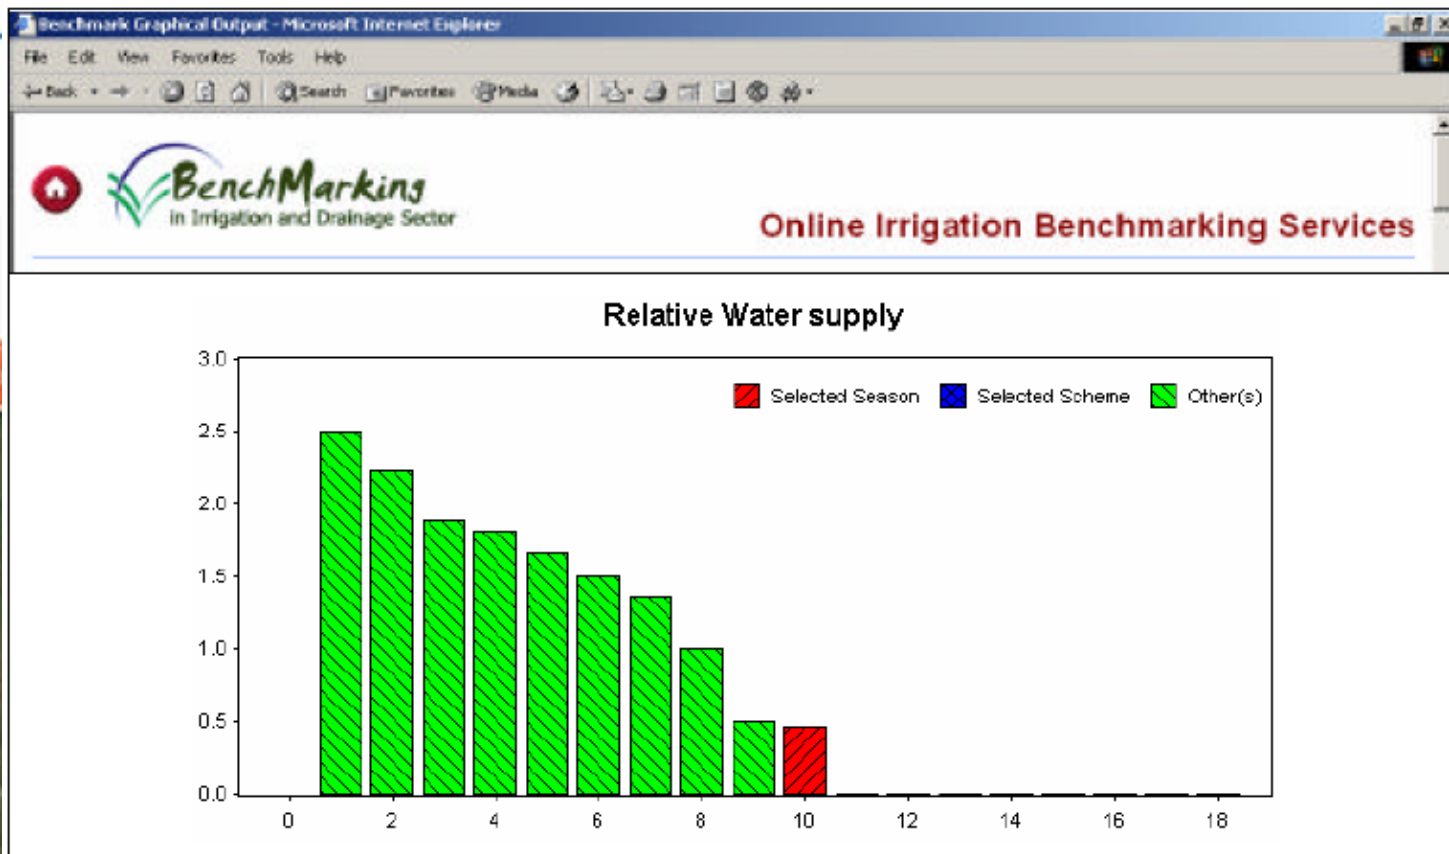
Benchmark Graphical Output - Microsoft Internet Explorer

File Edit View Favorites Tools Help

Back Search Favorites Media

BenchMarking
in Irrigation and Drainage Sector

Online Irrigation Benchmarking Services

Relative Water supply

Selected Season Selected Scheme Other(s)

3.0
2.5
2.0
1.5
1.0
0.5
0.0

0 2 4 6 8 10 12 14 16 18